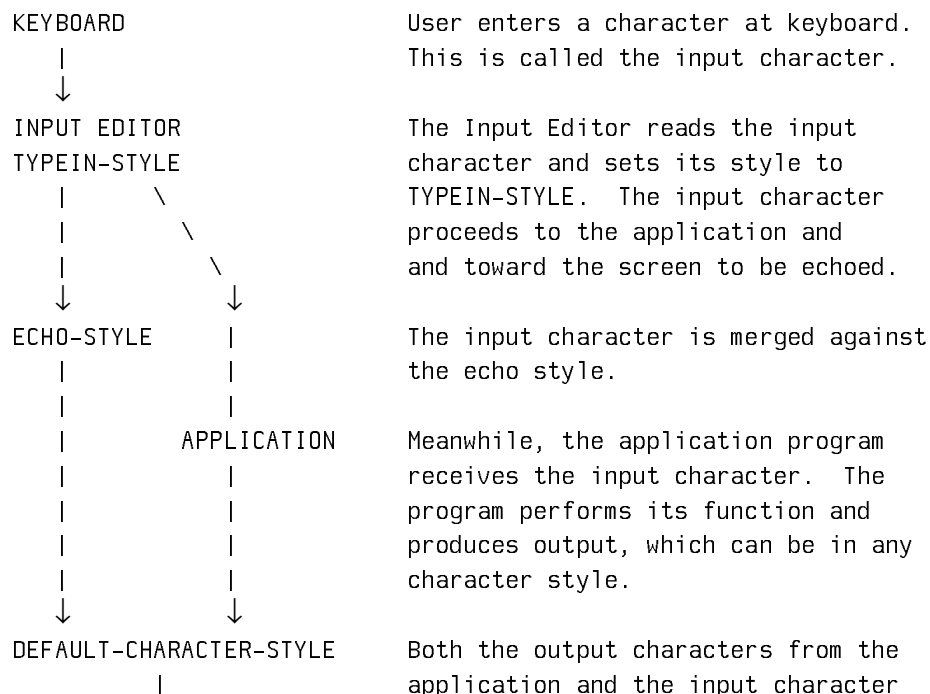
KEYBOARD
INPUT EDITOR
TYPEIN-STYLE
ECHO-STYLE
APPLICATION
DEFAULT-CHARACTER-STYLE

User enters a character at keyboard. This is called the input character.

The Input Editor reads the input character and sets its style to TYPEIN-STYLE. The input character proceeds to the application and and toward the screen to be echoed.

The input character is merged against the echo style.

Meanwhile, the application program receives the input character. The program performs its function and produces output, which can be in any character style.

Both the output characters from the application and the input character